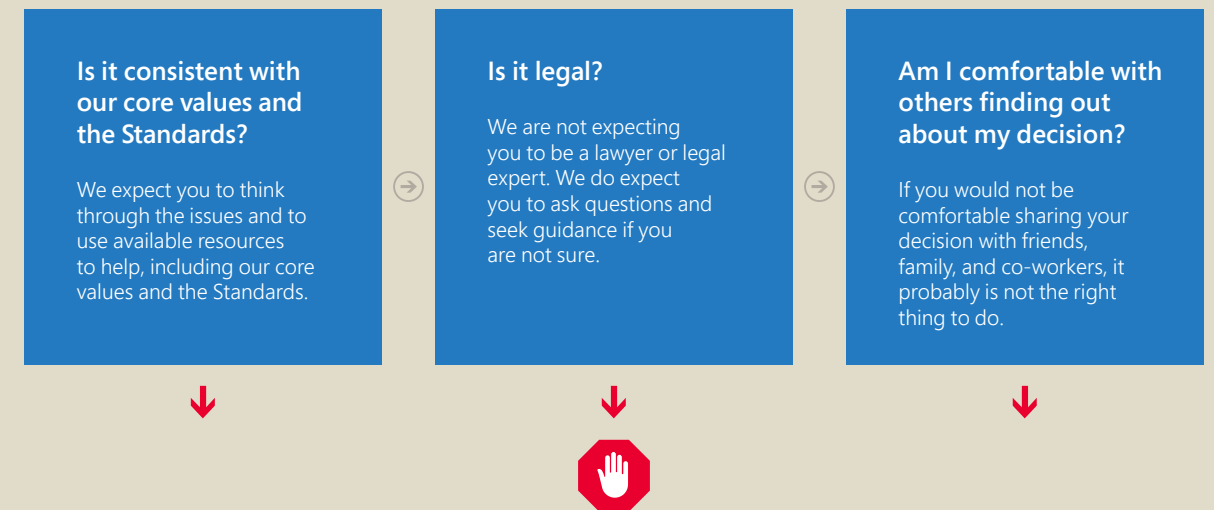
Is it consistent with our core values and the Standards?

We expect you to think through the issues and to use available resources to help, including our core values and the Standards.

Is it legal?

We are not expecting you to be a lawyer or legal expert. We do expect you to ask questions and seek guidance if you are not sure.

Am I comfortable with others finding out about my decision?

If you would not be comfortable sharing your decision with friends, family, and co-workers, it probably is not the right thing to do.